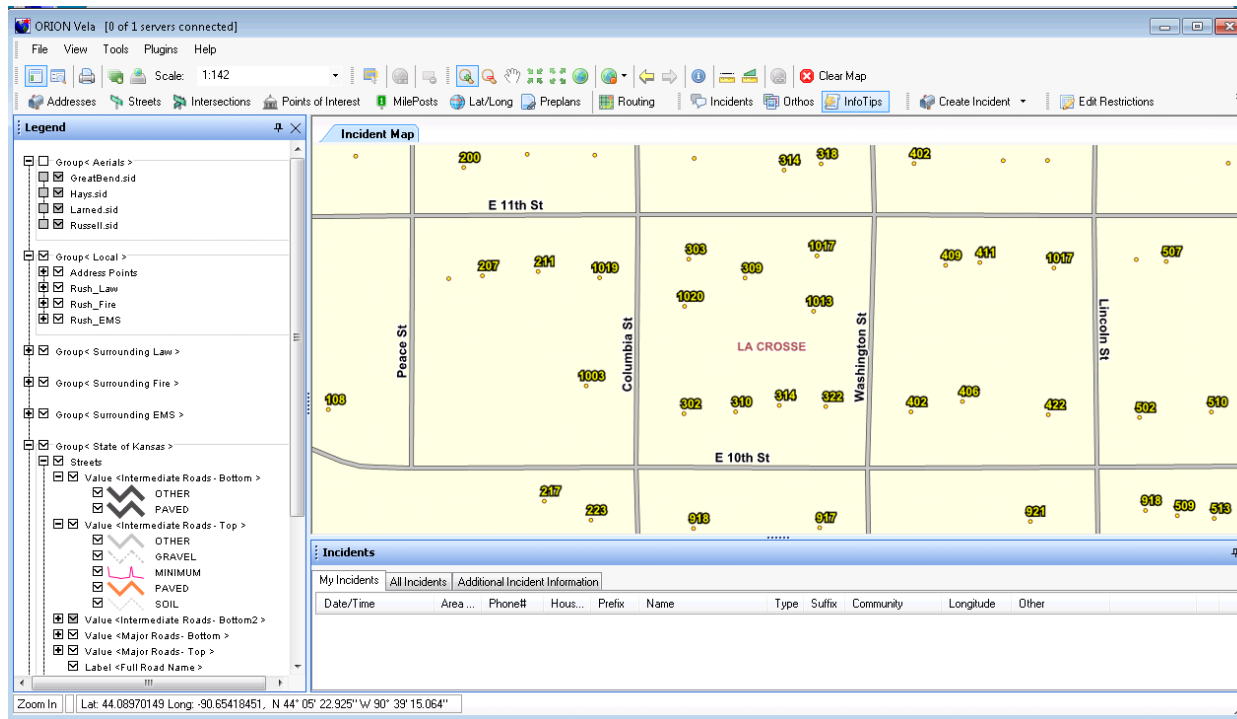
ORION Vela [0 of 1 servers connected]

File View Tools Plugins Help

Scale: 1:142

Clear Map

Addresses Streets Intersections Points of Interest MilePosts Lat/Long Preplans Routing Incidents Orthos InfoTips Create Incident Edit Restrictions

Legend

Group< Aerials >
GreatBend.sid
Hays.sid
Larned.sid
Russell.sid

Group< Local >
Address Points
Rush_Law
Rush_Fire
Rush_EMS

Group< Surrounding Law >

Group< Surrounding Fire >

Group< Surrounding EMS >

Group< State of Kansas >
Streets
Value <Intermediate Roads - Bottom >
OTHER
PAVED
Value <Intermediate Roads - Top >
OTHER
GRAVEL
MINIMUM
PAVED
SOIL
Value <Intermediate Roads - Bottom2 >
Value <Major Roads - Bottom >
Value <Major Roads - Top >
Label <Full Road Name >

Incident Map

200 314 318 402
E 11th St
303 1017 409 411 1017 507
207 211 1019 309
1020 1013
Peace St
Columbia St
Washington St
Lincoln St
LA CROSSE
1003
108 302 310 314 322 402 406 422 502 510
E 10th St
217 223 918 917 921 918 509 513

Incidents

My Incidents | All Incidents | Additional Incident Information

| Date/Time | Area ... | Phone# | Hous... | Prefix | Name | Type | Suffix | Community | Longitude | Other |
|---|---|---|---|---|---|---|---|---|---|---|

Zoom In | Lat: 44.08970149 Long: -90.65418451, N 44° 05' 22.925'' W 90° 39' 15.064''